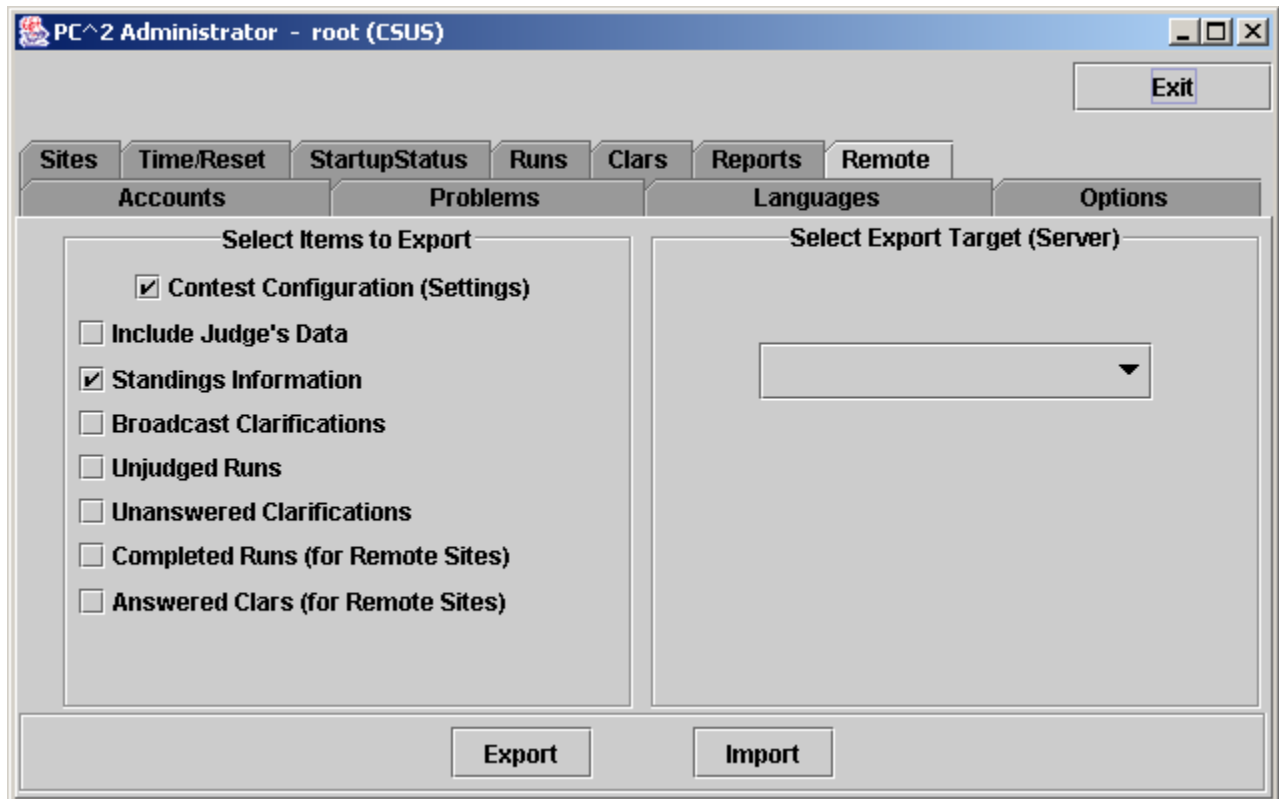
PC^2 Administrator - root (CSUS)

Exit

Sites | Time/Reset | StartupStatus | Runs | Clars | Reports | Remote

Accounts | Problems | Languages | Options

Select Items to Export

☑ Contest Configuration (Settings)

☐ Include Judge's Data

☑ Standings Information

☐ Broadcast Clarifications

☐ Unjudged Runs

☐ Unanswered Clarifications

☐ Completed Runs (for Remote Sites)

☐ Answered Clars (for Remote Sites)

Select Export Target (Server)

Export

Import